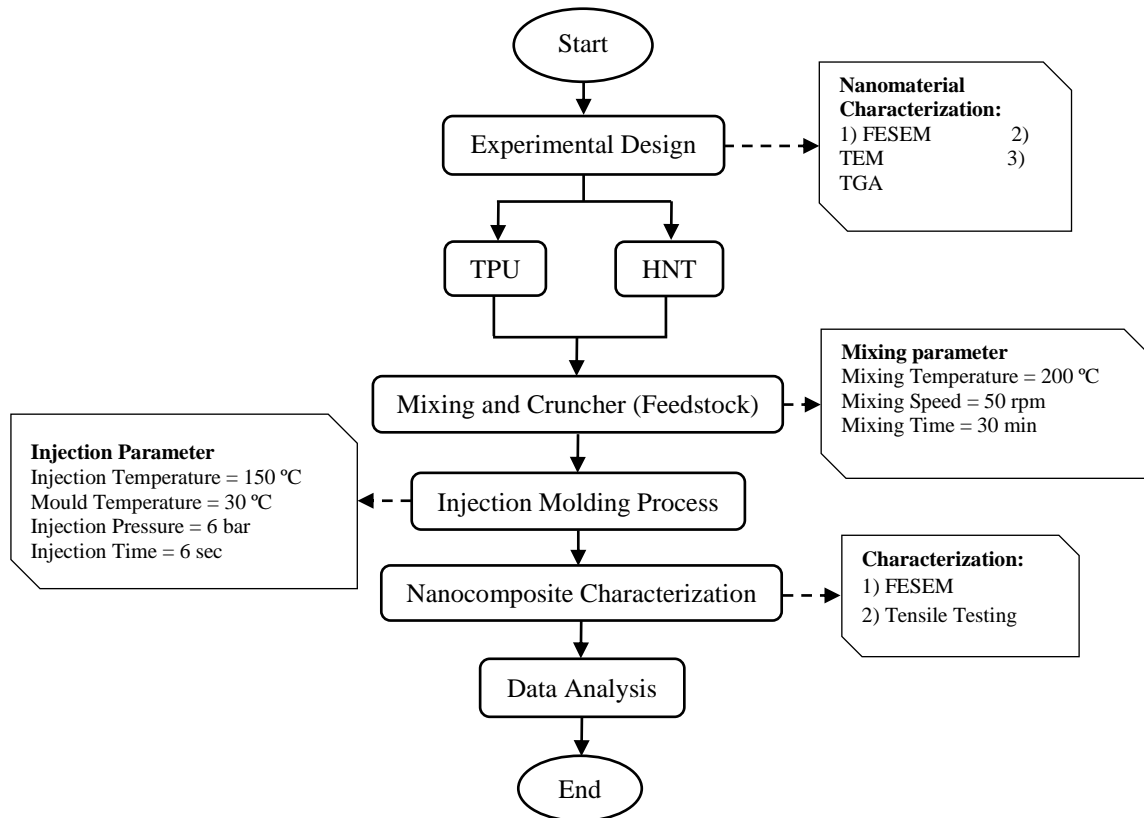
Start

Experimental Design

Nanomaterial Characterization:
1) FESEM 2) TEM 3) TGA

TPU

HNT

Mixing and Cruncher (Feedstock)

Mixing parameter
Mixing Temperature = 200 ºC
Mixing Speed = 50 rpm
Mixing Time = 30 min

Injection Parameter
Injection Temperature = 150 ºC
Mould Temperature = 30 ºC
Injection Pressure = 6 bar
Injection Time = 6 sec

Injection Molding Process

Nanocomposite Characterization

Characterization:
1) FESEM
2) Tensile Testing

Data Analysis

End